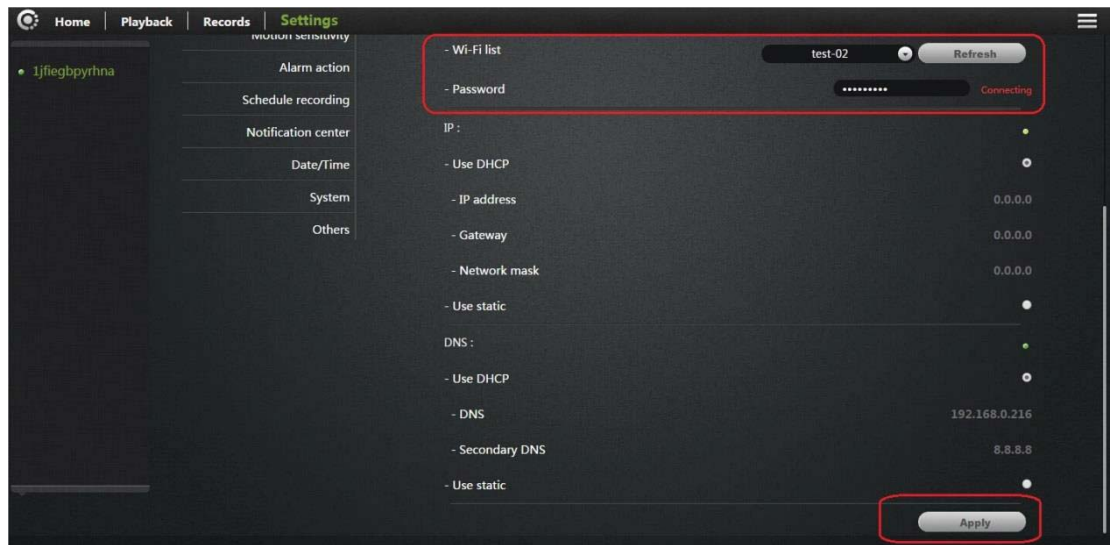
Home | Playback | Records | Settings

• 1jfiegbpyrhna

Motion sensitivity
Alarm action
Schedule recording
Notification center
Date/Time
System
Others

- Wi-Fi list test-02 Refresh
- Password ••••••••• Connecting
IP :
- Use DHCP
- IP address 0.0.0.0
- Gateway 0.0.0.0
- Network mask 0.0.0.0
- Use static
DNS :
- Use DHCP
- DNS 192.168.0.216
- Secondary DNS 8.8.8.8
- Use static

Apply